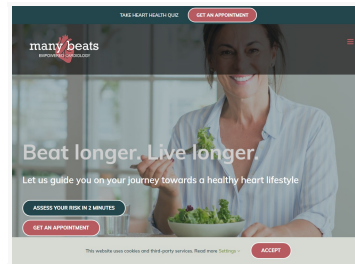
TAKE HEART HEALTH QUIZ GET AN APPOINTMENT

many beats
EMPOWERED CARDIOLOGY

Beat longer. Live longer.

Let us guide you on your journey towards a healthy heart lifestyle

ASSESS YOUR RISK IN 2 MINUTES

GET AN APPOINTMENT

This website uses cookies and third-party services. Read more Settings

ACCEPT